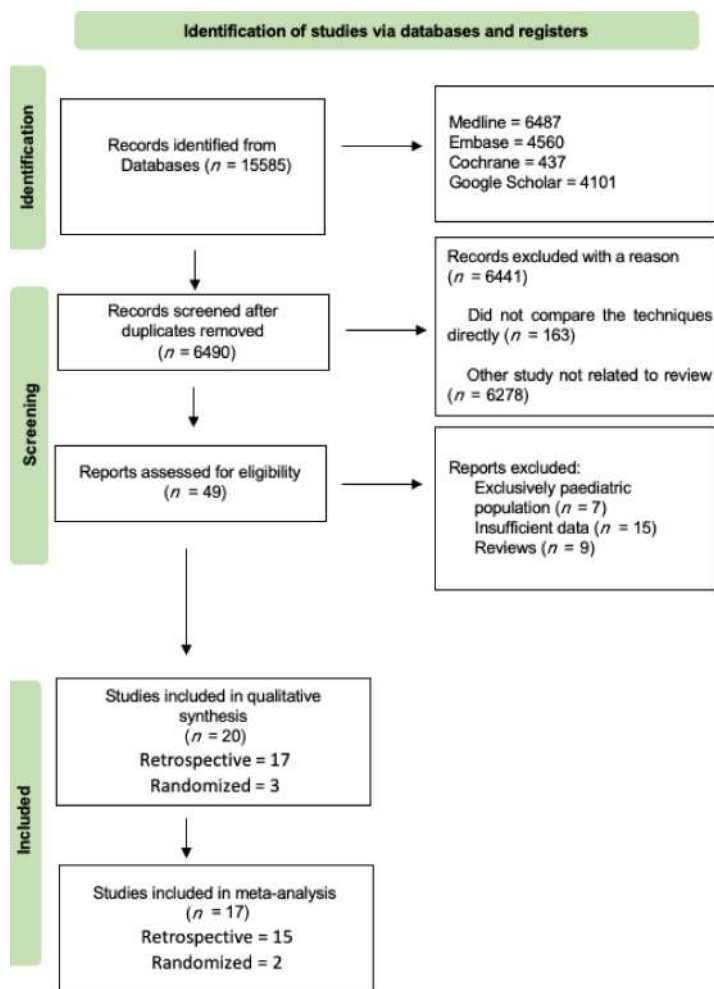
Identification of studies via databases and registers

Identification

Records identified from Databases ($n$ = 15585)

Medline = 6487
Embase = 4560
Cochrane = 437
Google Scholar = 4101

Screening

Records screened after duplicates removed ($n$ = 6490)

Records excluded with a reason ($n$ = 6441)

Did not compare the techniques directly ($n$ = 163)

Other study not related to review ($n$ = 6278)

Reports assessed for eligibility ($n$ = 49)

Reports excluded:
Exclusively paediatric population ($n$ = 7)
Insufficient data ($n$ = 15)
Reviews ($n$ = 9)

Included

Studies included in qualitative synthesis ($n$ = 20)
Retrospective = 17
Randomized = 3

Studies included in meta-analysis ($n$ = 17)
Retrospective = 15
Randomized = 2